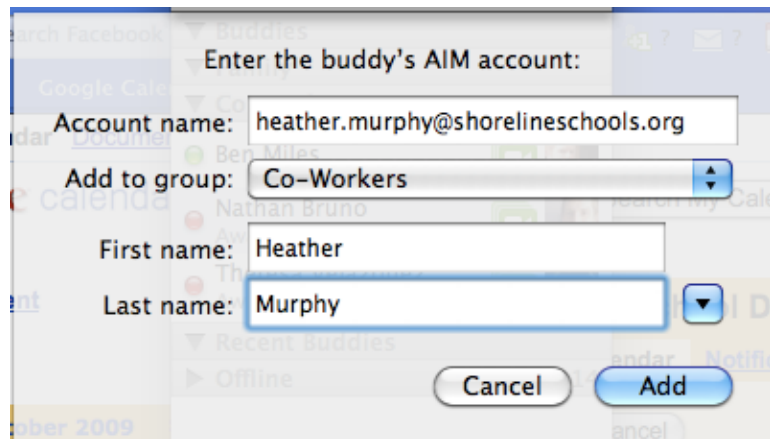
earch Facebook

Google Cale

dar Documer

e calenda

ent

ober 2009

Buddies

Co

Ben Miles

Nathan Bruno

Aw

Recent Buddies

Offline

Enter the buddy's AIM account:

Account name: heather.murphy@shorelineschools.org

Add to group: Co-Workers

First name: Heather

Last name: Murphy

Cancel

Add

earch My Cal

l D

ndar Notific

ancel